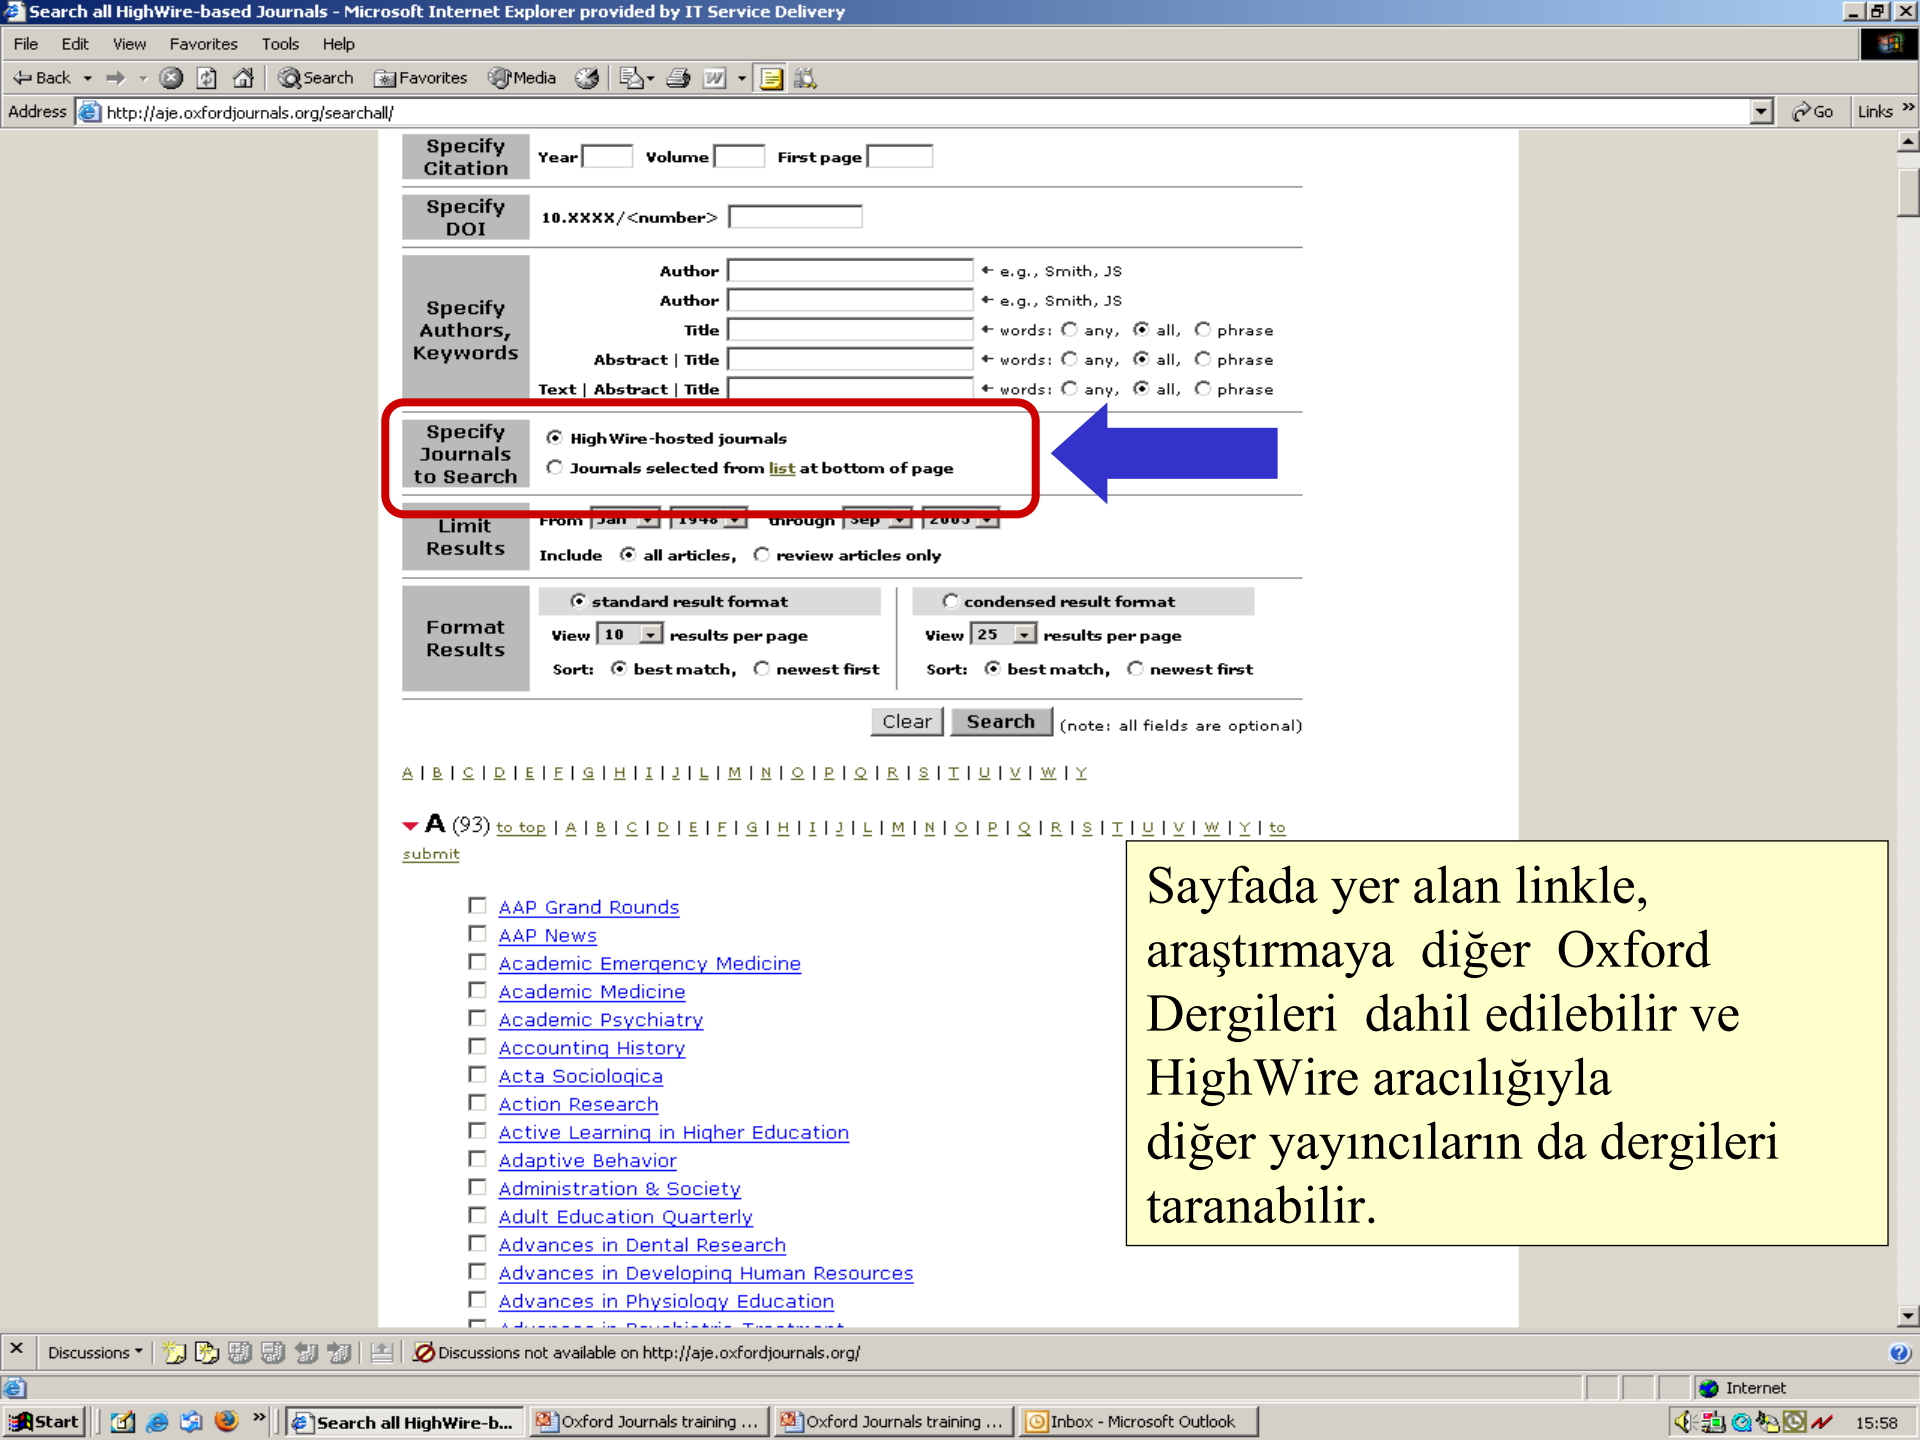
Search all HighWire-based Journals - Microsoft Internet Explorer provided by IT Service Delivery

File Edit View Favorites Tools Help

Back Search Favorites Media

Address http://aje.oxfordjournals.org/searchall/ Go Links

Specify Citation Year Volume First page

Specify DOI 10.XXXX/<number>

Specify Authors, Keywords
Author ← e.g., Smith, JS
Author ← e.g., Smith, JS
Title ← words: any, all, phrase
Abstract | Title ← words: any, all, phrase
Text | Abstract | Title ← words: any, all, phrase

Specify Journals to Search
HighWire-hosted journals
Journals selected from list at bottom of page

Limit Results From Jan 1948 through Sep 2005
Include all articles, review articles only

Format Results
standard result format
View 10 results per page
Sort: best match, newest first
condensed result format
View 25 results per page
Sort: best match, newest first

Clear Search (note: all fields are optional)

A | B | C | D | E | F | G | H | I | J | L | M | N | O | P | Q | R | S | T | U | V | W | Y

A (93) to top | A | B | C | D | E | F | G | H | I | J | L | M | N | O | P | Q | R | S | T | U | V | W | Y | to submit

AAP Grand Rounds
AAP News
Academic Emergency Medicine
Academic Medicine
Academic Psychiatry
Accounting History
Acta Sociologica
Action Research
Active Learning in Higher Education
Adaptive Behavior
Administration & Society
Adult Education Quarterly
Advances in Dental Research
Advances in Developing Human Resources
Advances in Physiology Education
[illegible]

Sayfada yer alan linkle, araştırmaya diğer Oxford Dergileri dahil edilebilir ve HighWire aracılığıyla diğer yayıncıların da dergileri taranabilir.

Discussions Discussions not available on http://aje.oxfordjournals.org/

Internet

Start Search all HighWire-b... Oxford Journals training ... Oxford Journals training ... Inbox - Microsoft Outlook 15:58